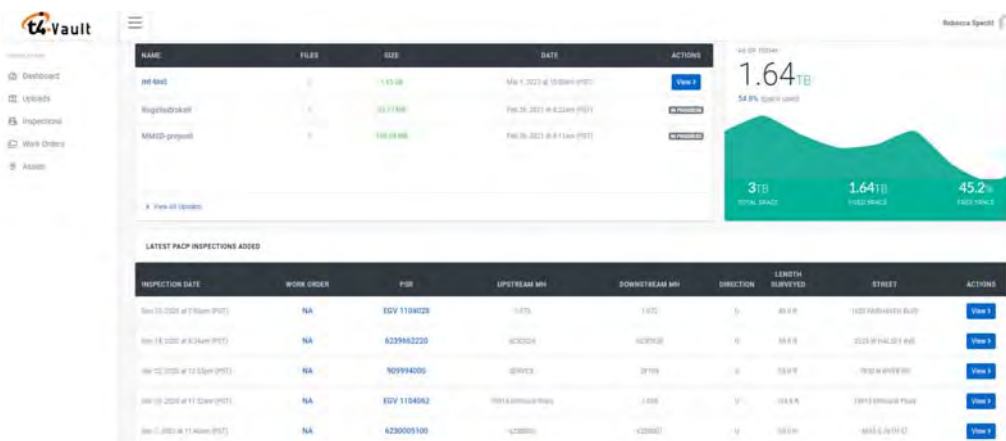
t4 Vault

Rebecca Specht

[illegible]

Dashboard
Uploads
Inspections
Work Orders
Assets

| NAME | FILES | SIZE | DATE | ACTIONS |
|---|---|---|---|---|
| md-test | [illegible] | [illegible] | Mar 1, 2021 at 10:00am (PST) | View |
| Rugelfedrokell | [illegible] | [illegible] | Feb 26, 2021 at 4:22am (PST) | IN PROGRESS |
| MMSD-prepost | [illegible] | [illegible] | Feb 26, 2021 at 4:11am (PST) | IN PROGRESS |

View All Uploads

AS OF TODAY

1.64TB

54.8% Space used

3TB TOTAL SPACE
1.64TB USED SPACE
45.2% FREE SPACE

LATEST PACP INSPECTIONS ADDED

| INSPECTION DATE | WORK ORDER | PSR | UPSTREAM MH | DOWNSTREAM MH | DIRECTION | LENGTH SURVEYED | STREET | ACTIONS |
|---|---|---|---|---|---|---|---|---|
| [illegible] | NA | EGV 1104028 | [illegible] | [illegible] | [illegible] | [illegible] | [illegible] | View |
| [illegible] | NA | 6239662220 | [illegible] | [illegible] | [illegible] | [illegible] | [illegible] | View |
| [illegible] | NA | 909994005 | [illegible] | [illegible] | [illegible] | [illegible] | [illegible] | View |
| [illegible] | NA | EGV 1104062 | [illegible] | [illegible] | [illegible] | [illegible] | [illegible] | View |
| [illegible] | NA | 6230005100 | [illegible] | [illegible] | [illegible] | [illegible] | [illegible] | View |